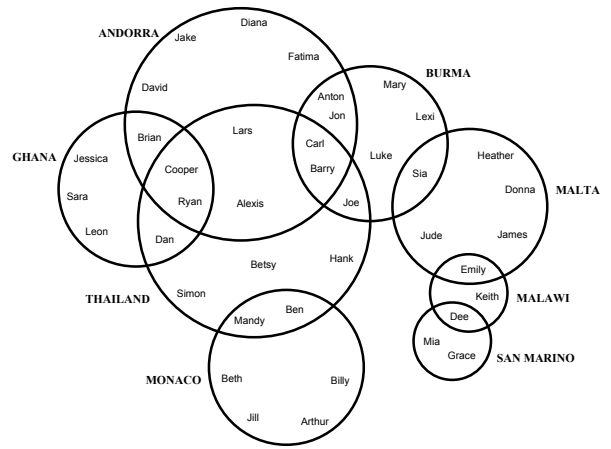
ANDORRA
Diana
Jake
Fatima
David
BURMA
Mary
Anton
Jon
Lexi
Lars
Brian
GHANA
Jessica
Carl
Cooper
Luke
Heather
Barry
Sia
Sara
Ryan
Donna
MALTA
Alexis
Joe
Leon
Dan
Jude
James
Hank
Betsy
Emily
Simon
Keith
MALAWI
THAILAND
Ben
Mandy
Dee
Mia
Grace
SAN MARINO
MONACO
Beth
Billy
Jill
Arthur